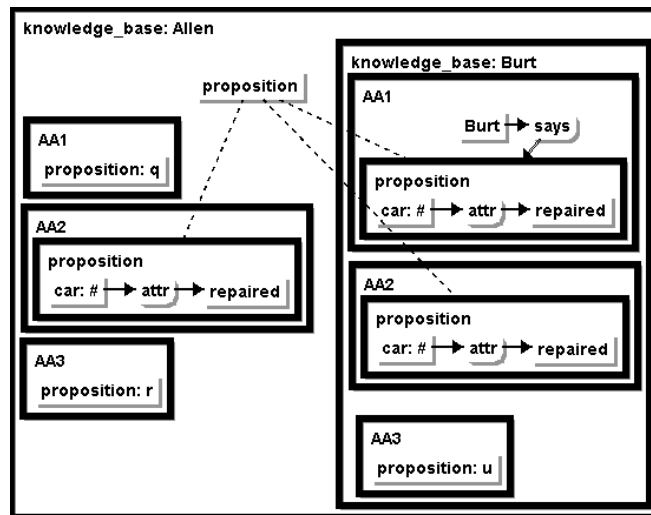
knowledge_base: Allen

proposition

AA1
proposition: q

AA2
proposition
car: # attr repaired

AA3
proposition: r

knowledge_base: Burt

AA1
Burt says
proposition
car: # attr repaired

AA2
proposition
car: # attr repaired

AA3
proposition: u